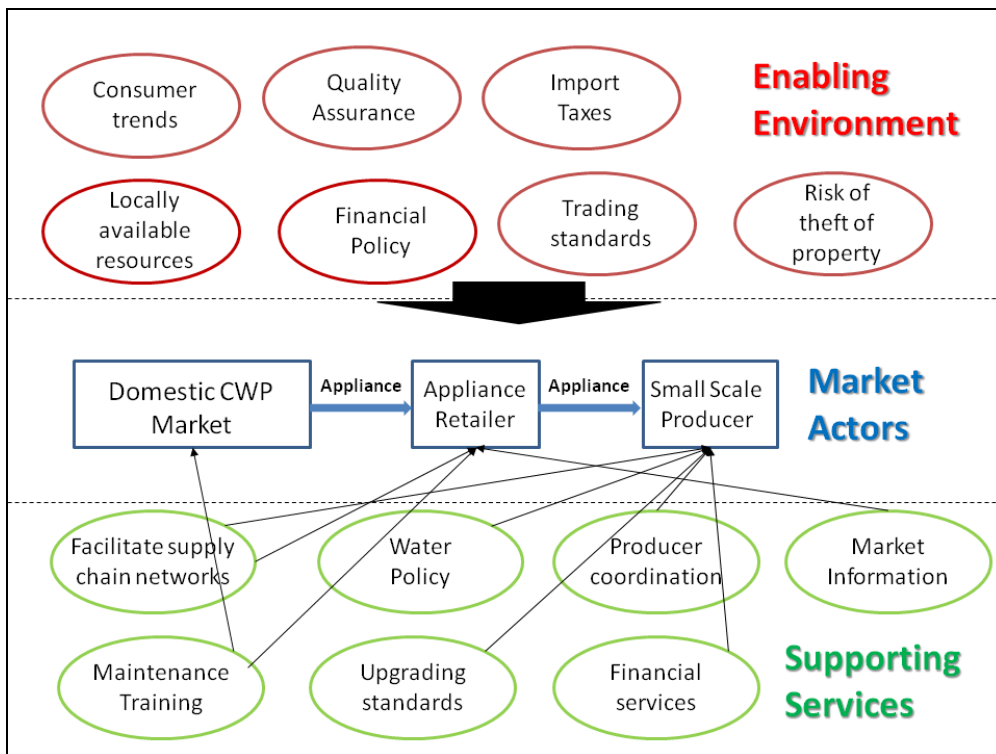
Consumer trends

Quality Assurance

Import Taxes

Enabling Environment

Locally available resources

Financial Policy

Trading standards

Risk of theft of property

Domestic CWP Market

Appliance

Appliance Retailer

Appliance

Small Scale Producer

Market Actors

Facilitate supply chain networks

Water Policy

Producer coordination

Market Information

Maintenance Training

Upgrading standards

Financial services

Supporting Services